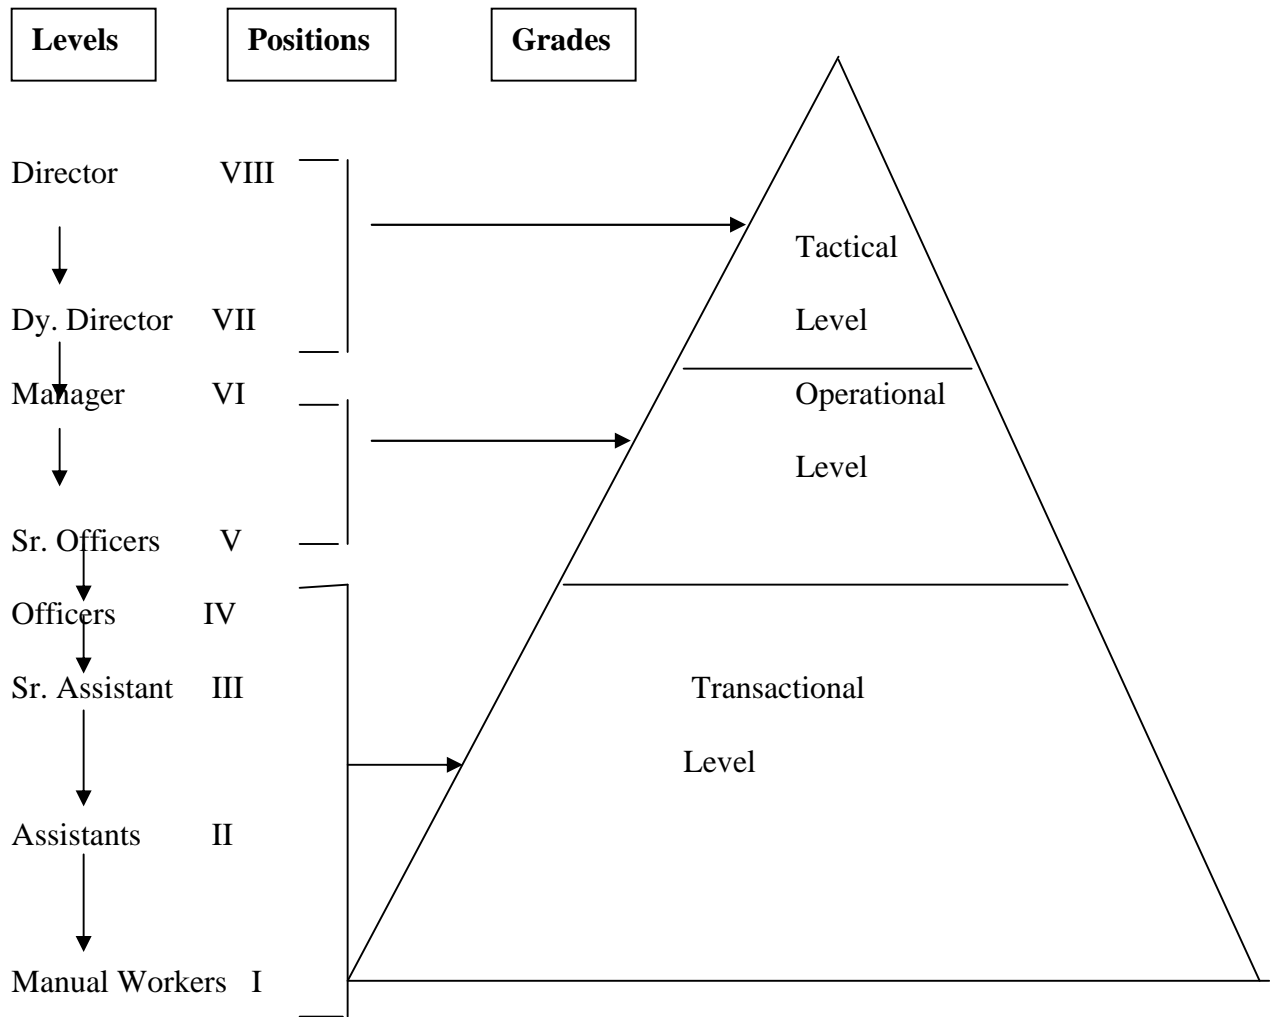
Levels Positions Grades

Director VIII

Dy. Director VII

Manager VI

Sr. Officers V

Officers IV

Sr. Assistant III

Assistants II

Manual Workers I

Tactical Level

Operational Level

Transactional Level